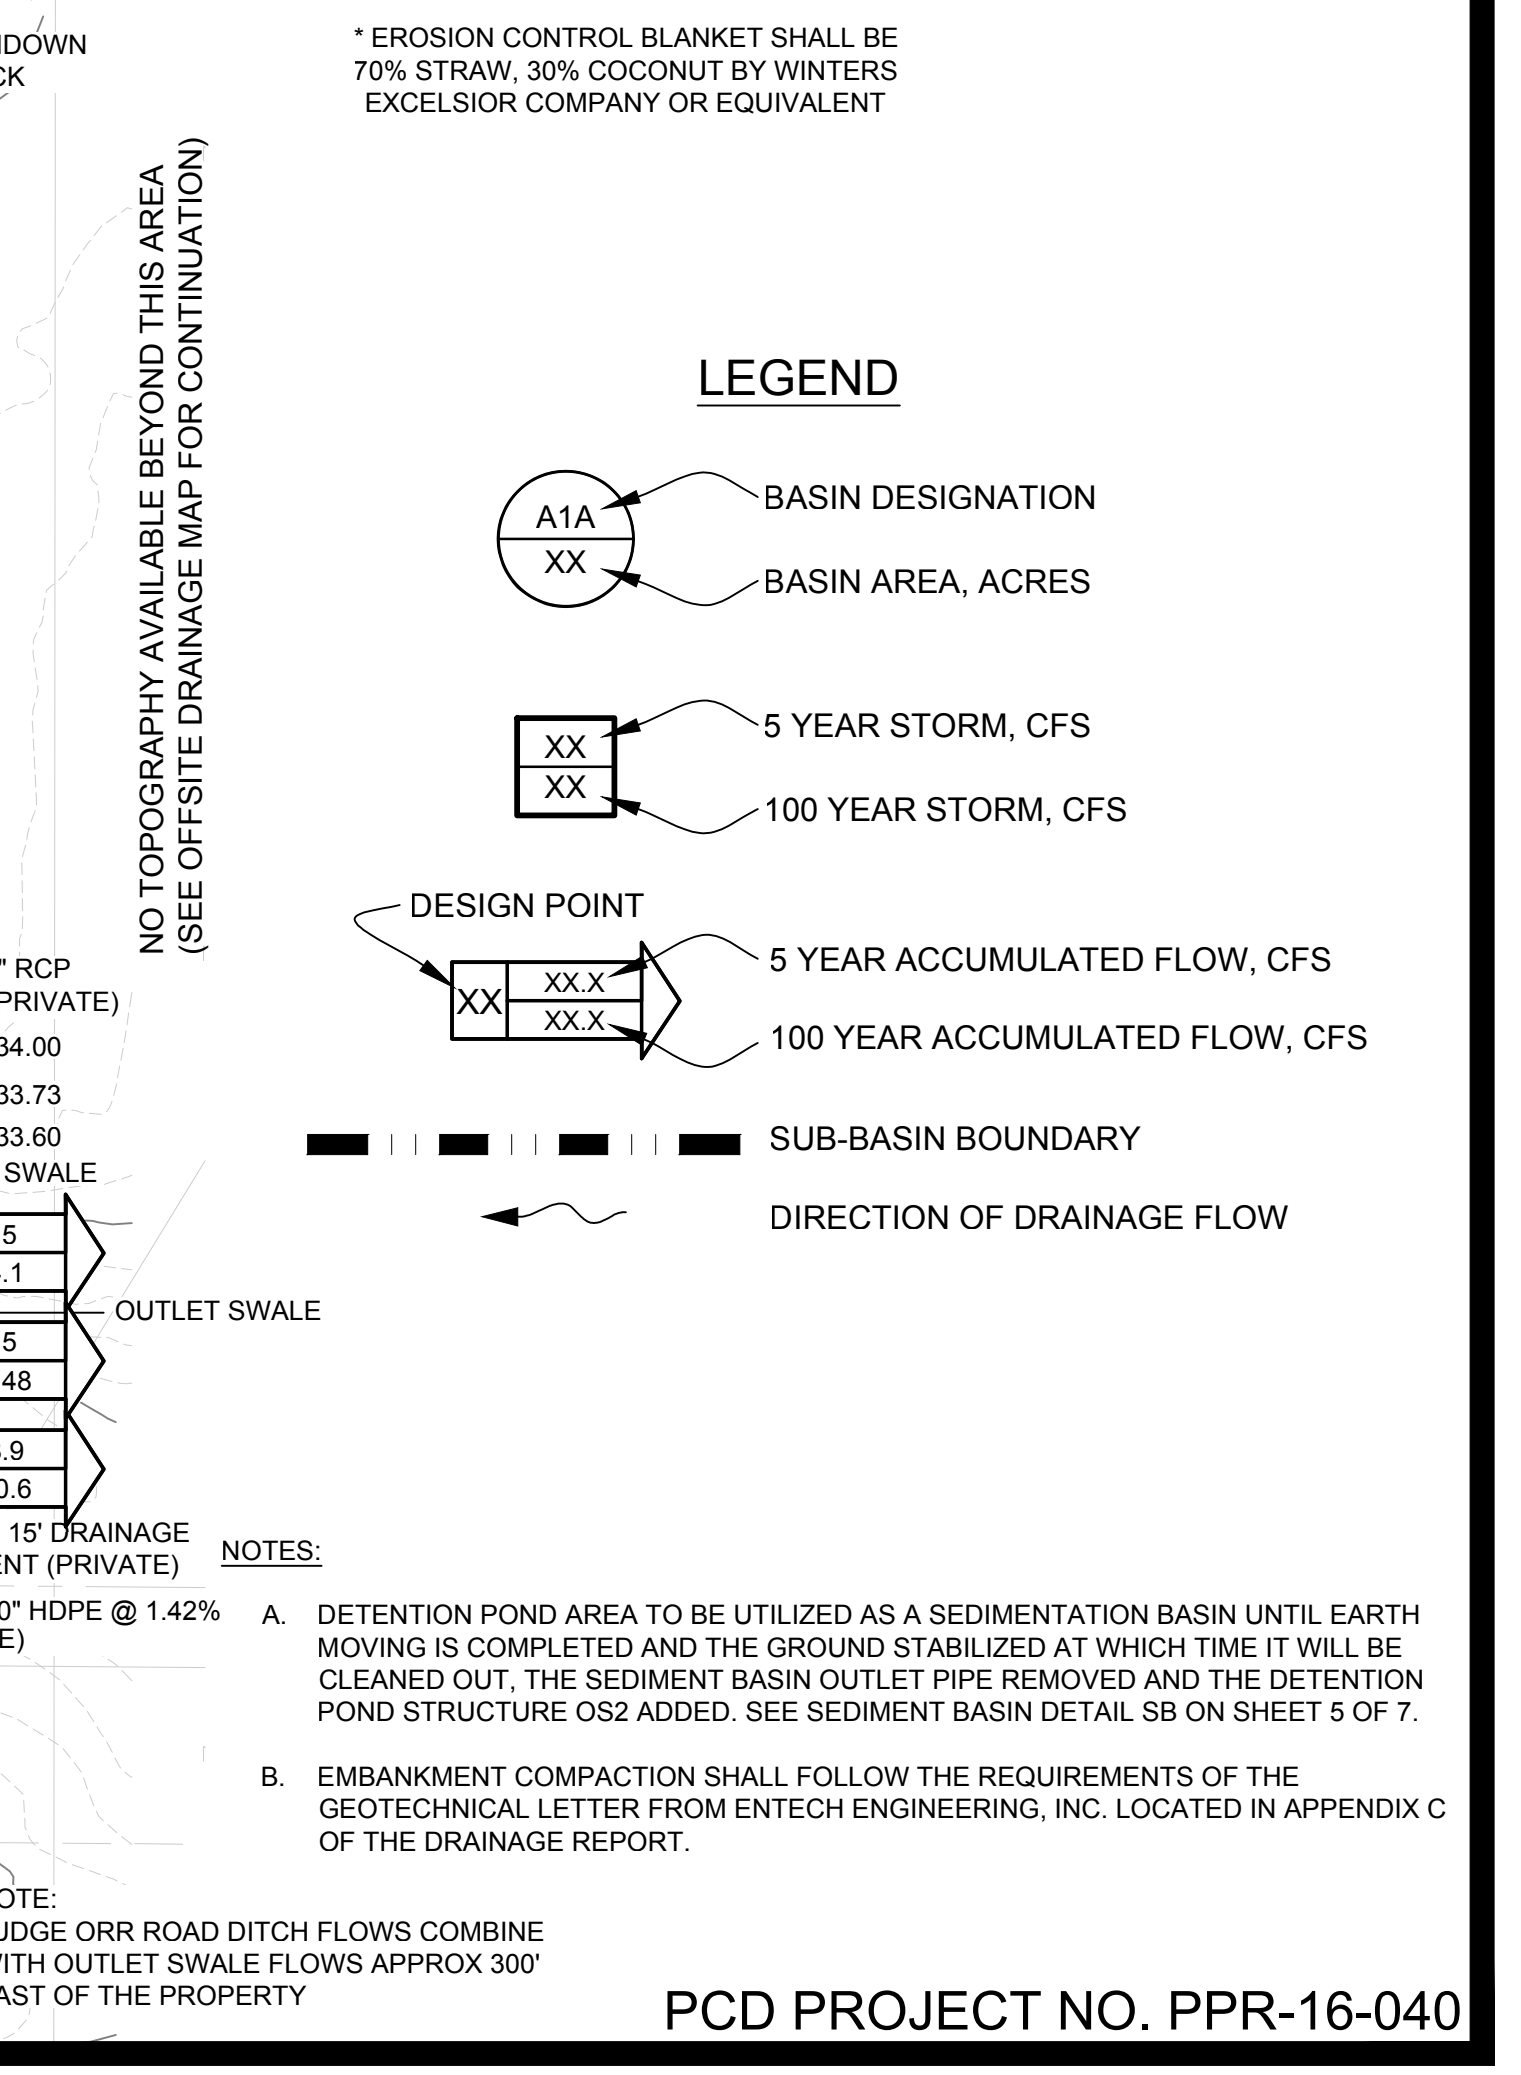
IDOWN
CK

* EROSION CONTROL BLANKET SHALL BE 70% STRAW, 30% COCONUT BY WINTERS EXCELSIOR COMPANY OR EQUIVALENT

NO TOPOGRAPHY AVAILABLE BEYOND THIS AREA
(SEE OFFSITE DRAINAGE MAP FOR CONTINUATION)

LEGEND

A1A
XX
BASIN DESIGNATION
BASIN AREA, ACRES

XX
XX
5 YEAR STORM, CFS
100 YEAR STORM, CFS

DESIGN POINT
XX
XX.X
XX.X
5 YEAR ACCUMULATED FLOW, CFS
100 YEAR ACCUMULATED FLOW, CFS

SUB-BASIN BOUNDARY

DIRECTION OF DRAINAGE FLOW

" RCP
PRIVATE)
34.00
33.73
33.60
SWALE
5
.1
OUTLET SWALE
5
48
.9
0.6
15' DRAINAGE
ENT (PRIVATE)
0" HDPE @ 1.42%
E)

NOTES:

A. DETENTION POND AREA TO BE UTILIZED AS A SEDIMENTATION BASIN UNTIL EARTH MOVING IS COMPLETED AND THE GROUND STABILIZED AT WHICH TIME IT WILL BE CLEANED OUT, THE SEDIMENT BASIN OUTLET PIPE REMOVED AND THE DETENTION POND STRUCTURE OS2 ADDED. SEE SEDIMENT BASIN DETAIL SB ON SHEET 5 OF 7.

B. EMBANKMENT COMPACTION SHALL FOLLOW THE REQUIREMENTS OF THE GEOTECHNICAL LETTER FROM ENTECH ENGINEERING, INC. LOCATED IN APPENDIX C OF THE DRAINAGE REPORT.

OTE:
UDGE ORR ROAD DITCH FLOWS COMBINE
ITH OUTLET SWALE FLOWS APPROX 300'
AST OF THE PROPERTY

PCD PROJECT NO. PPR-16-040